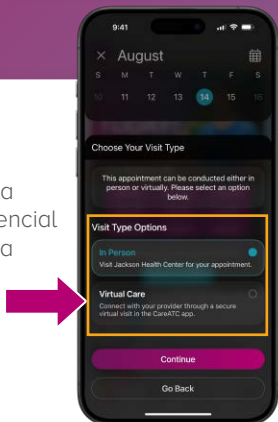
a
encial
a

9:41

× August

S M T W T F S

10 11 12 13 14 15 16

Choose Your Visit Type

This appointment can be conducted either in person or virtually. Please select an option below.

Visit Type Options

In Person
Visit Jackson Health Center for your appointment.

Virtual Care
Connect with your provider through a secure virtual visit in the CareATC app.

Continue

Go Back